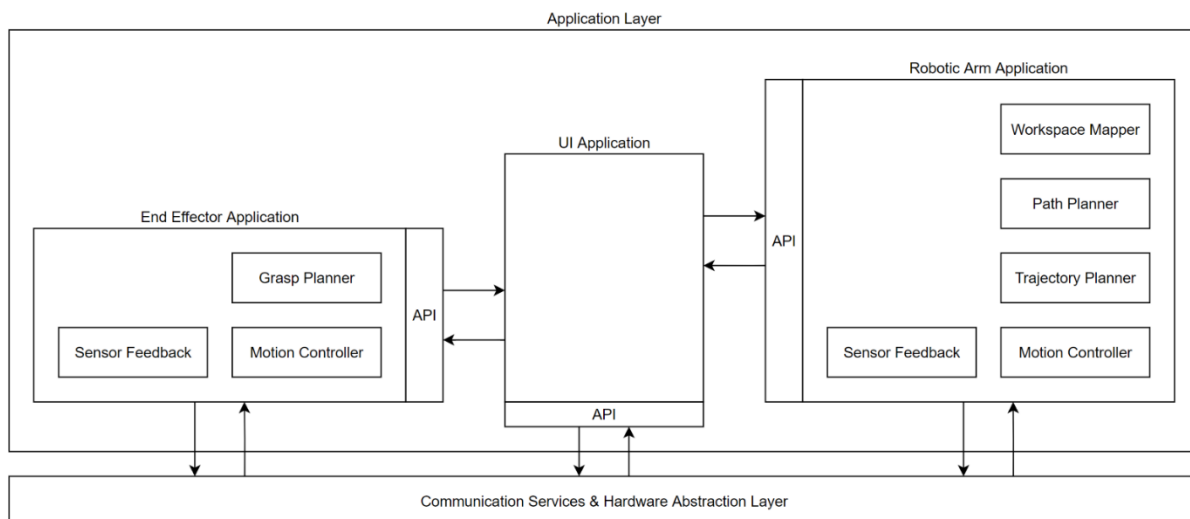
Application Layer

Robotic Arm Application

Workspace Mapper

UI Application

Path Planner

End Effector Application

API

Trajectory Planner

Grasp Planner

API

Sensor Feedback

Motion Controller

Sensor Feedback

Motion Controller

API

Communication Services & Hardware Abstraction Layer